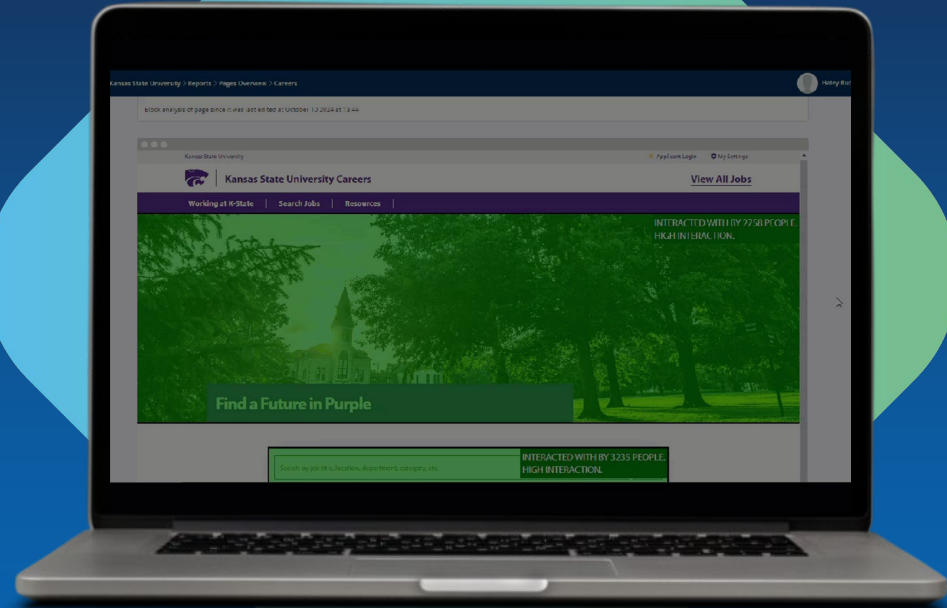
Kansas State University > Reports > Pages Overview > Careers

Holly Bu

Block analysis of page since it was last edited at October 13 2024 at 13:44

Kansas State University

Applicant Login

My Settings

Kansas State University Careers

View All Jobs

Working at K-State | Search Jobs | Resources |

INTERACTED WITH BY 2758 PEOPLE. HIGH INTERACTION.

Find a Future in Purple

Search by job title, location, department, category, etc.

INTERACTED WITH BY 3235 PEOPLE. HIGH INTERACTION.